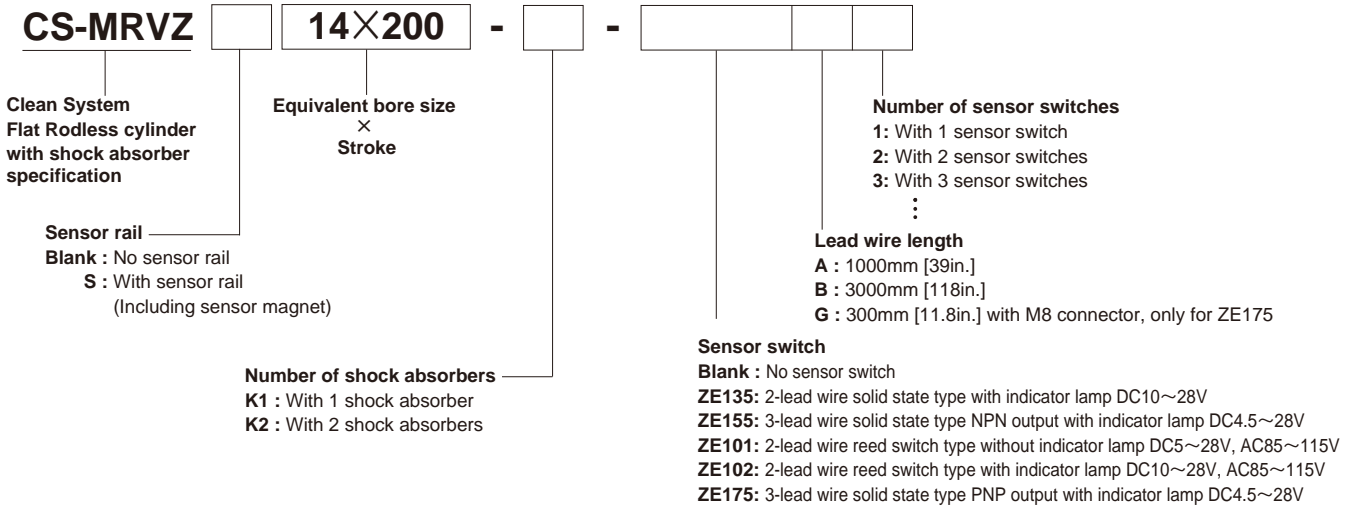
CS-MRVZ 14×200 - -

Clean System Flat Rodless cylinder with shock absorber specification

Equivalent bore size × Stroke

Number of sensor switches
1: With 1 sensor switch
2: With 2 sensor switches
3: With 3 sensor switches
⋮

Sensor rail
Blank : No sensor rail
S : With sensor rail (Including sensor magnet)

Lead wire length
A : 1000mm [39in.]
B : 3000mm [118in.]
G : 300mm [11.8in.] with M8 connector, only for ZE175

Number of shock absorbers
K1 : With 1 shock absorber
K2 : With 2 shock absorbers

Sensor switch
Blank : No sensor switch
ZE135: 2-lead wire solid state type with indicator lamp DC10～28V
ZE155: 3-lead wire solid state type NPN output with indicator lamp DC4.5～28V
ZE101: 2-lead wire reed switch type without indicator lamp DC5～28V, AC85～115V
ZE102: 2-lead wire reed switch type with indicator lamp DC10～28V, AC85～115V
ZE175: 3-lead wire solid state type PNP output with indicator lamp DC4.5～28V